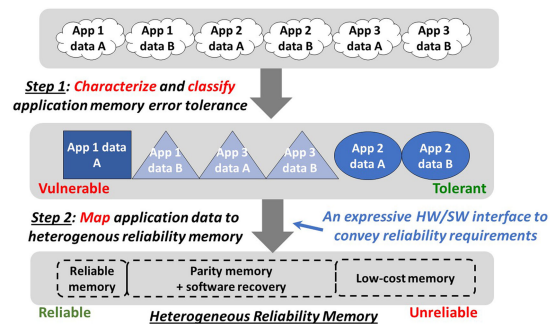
App 1 data A
App 1 data B
App 2 data A
App 2 data B
App 3 data A
App 3 data B

Step 1: Characterize and classify application memory error tolerance

App 1 data A
App 1 data B
App 3 data A
App 3 data B
App 2 data A
App 2 data B

Vulnerable
Tolerant

Step 2: Map application data to heterogenous reliability memory

An expressive HW/SW interface to convey reliability requirements

Reliable memory
Parity memory + software recovery
Low-cost memory

Reliable
Heterogeneous Reliability Memory
Unreliable